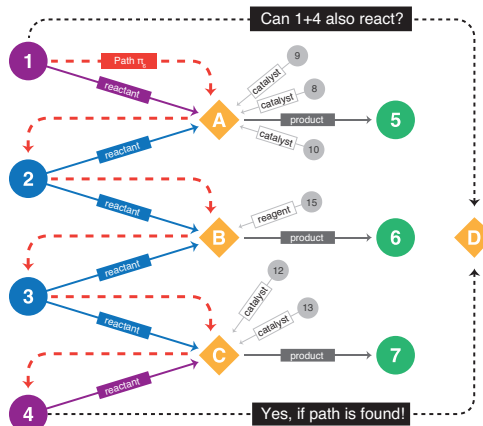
Can 1+4 also react?

1

Path $\pi_1$

reactant

9

catalyst

8

catalyst

A

product

5

catalyst

10

2

reactant

reactant

15

reagent

B

product

6

D

3

reactant

12

catalyst

13

catalyst

reactant

C

product

7

reactant

4

Yes, if path is found!